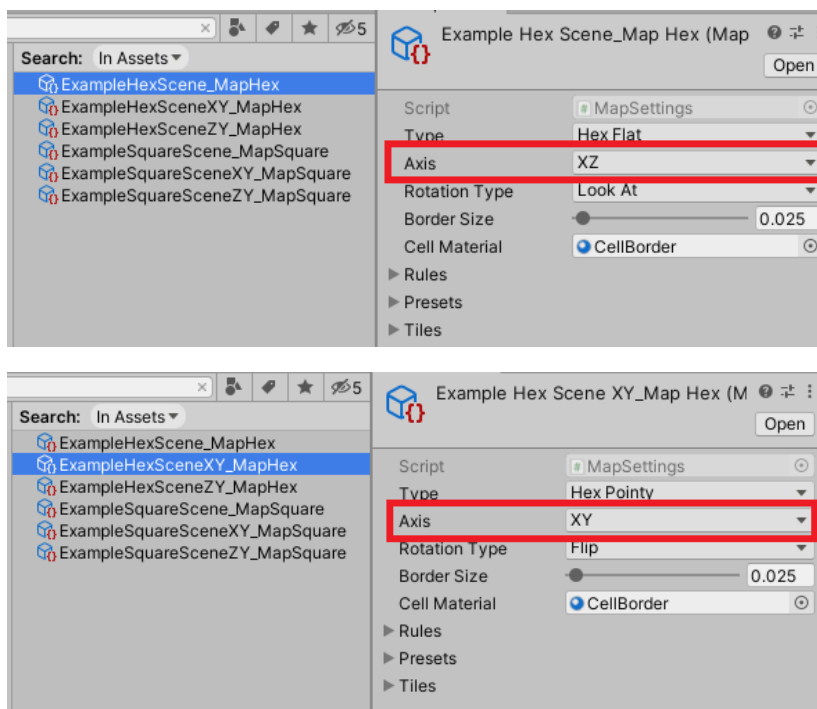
×
5
Search: In Assets
ExampleHexScene_MapHex
ExampleHexSceneXY_MapHex
ExampleHexSceneZY_MapHex
ExampleSquareScene_MapSquare
ExampleSquareSceneXY_MapSquare
ExampleSquareSceneZY_MapSquare

Example Hex Scene_Map Hex (Map
Open

| | |
|---|---|
| Script | MapSettings |
| Type | Hex Flat |
| Axis | XZ |
| Rotation Type | Look At |
| Border Size | 0.025 |
| Cell Material | CellBorder |

Rules
Presets
Tiles

×
5
Search: In Assets
ExampleHexScene_MapHex
ExampleHexSceneXY_MapHex
ExampleHexSceneZY_MapHex
ExampleSquareScene_MapSquare
ExampleSquareSceneXY_MapSquare
ExampleSquareSceneZY_MapSquare

Example Hex Scene XY_Map Hex (M
Open

| | |
|---|---|
| Script | MapSettings |
| Type | Hex Pointy |
| Axis | XY |
| Rotation Type | Flip |
| Border Size | 0.025 |
| Cell Material | CellBorder |

Rules
Presets
Tiles